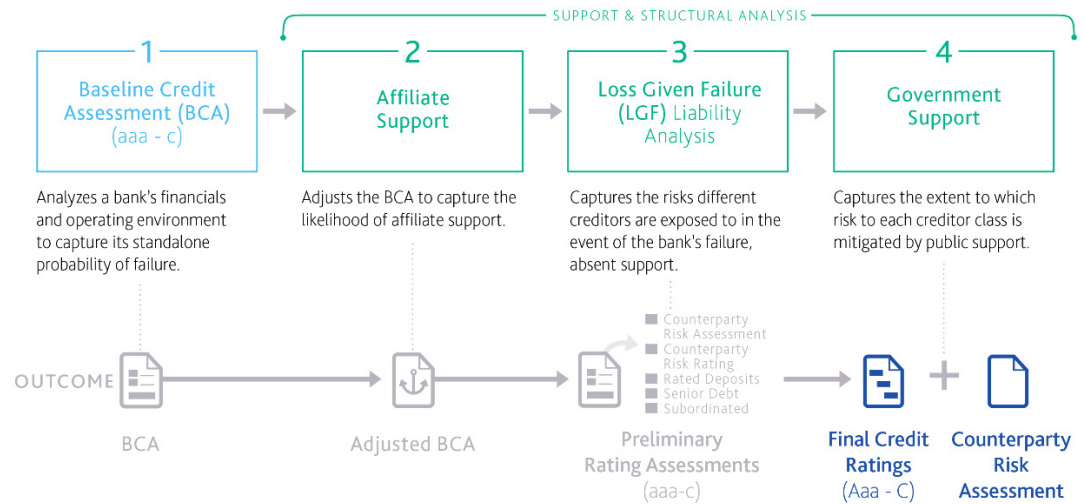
SUPPORT & STRUCTURAL ANALYSIS

1
Baseline Credit Assessment (BCA)
(aaa - c)

Analyzes a bank's financials and operating environment to capture its standalone probability of failure.

2
Affiliate Support

Adjusts the BCA to capture the likelihood of affiliate support.

3
Loss Given Failure (LGF) Liability Analysis

Captures the risks different creditors are exposed to in the event of the bank's failure, absent support.

4
Government Support

Captures the extent to which risk to each creditor class is mitigated by public support.

OUTCOME

BCA

Adjusted BCA

Counterparty Risk Assessment
Counterparty Risk Rating
Rated Deposits
Senior Debt
Subordinated

Preliminary Rating Assessments
(aaa-c)

Final Credit Ratings
(Aaa - C)

+

Counterparty Risk Assessment